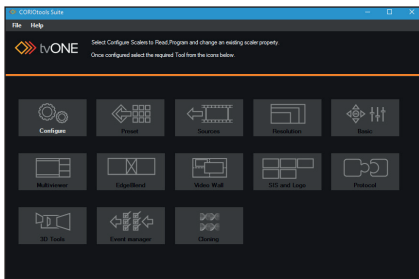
CORIOtools Suite

File Help

tvONE

Select Configure Scalers to Read,Program and change an existing scaler property.

Once configured select the required Tool from the icons below.

Configure

Preset

Sources

Resolution

Basic

Multiviewer

EdgeBlend

Video Wall

SIS and Logo

Protocol

3D Tools

Event manager

Cloning